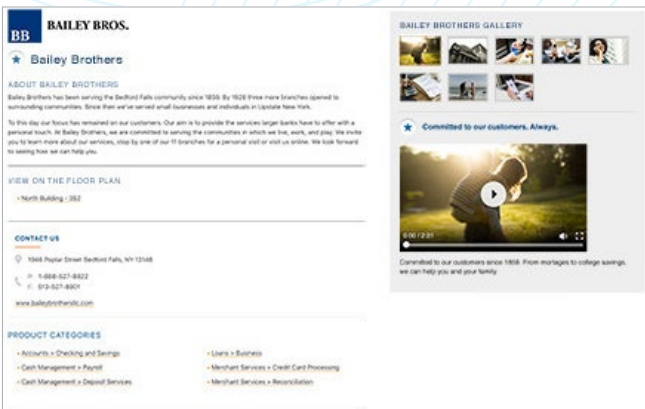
BB BAILEY BROS.

Bailey Brothers

ABOUT BAILEY BROTHERS

Bailey Brothers has been serving the Bedford Falls community since 1858. By 1928 three more branches opened to surrounding communities. Since then we've served small businesses and individuals in Upstate New York.

To this day our focus has remained on our customers. Our aim is to provide the services larger banks have to offer with a personal touch. At Bailey Brothers, we are committed to serving the communities in which we live, work, and play. We invite you to learn more about our services, stop by one of our 11 branches for a personal visit or visit us online. We look forward to seeing how we can help you.

VIEW ON THE FLOOR PLAN

North Building - 352

CONTACT US

1946 Poplar Street Bedford Falls, NY 13148

P: 1-888-527-8922
F: 513-527-8901

www.baileybrothersllc.com

PRODUCT CATEGORIES

Accounts > Checking and Savings
Cash Management > Payroll
Cash Management > Deposit Services

Loans > Business
Merchant Services > Credit Card Processing
Merchant Services > Reconciliation

BAILEY BROTHERS GALLERY

Committed to our customers. Always.

0:00 / 2:01

Committed to our customers since 1858. From mortgages to college savings, we can help you and your family.